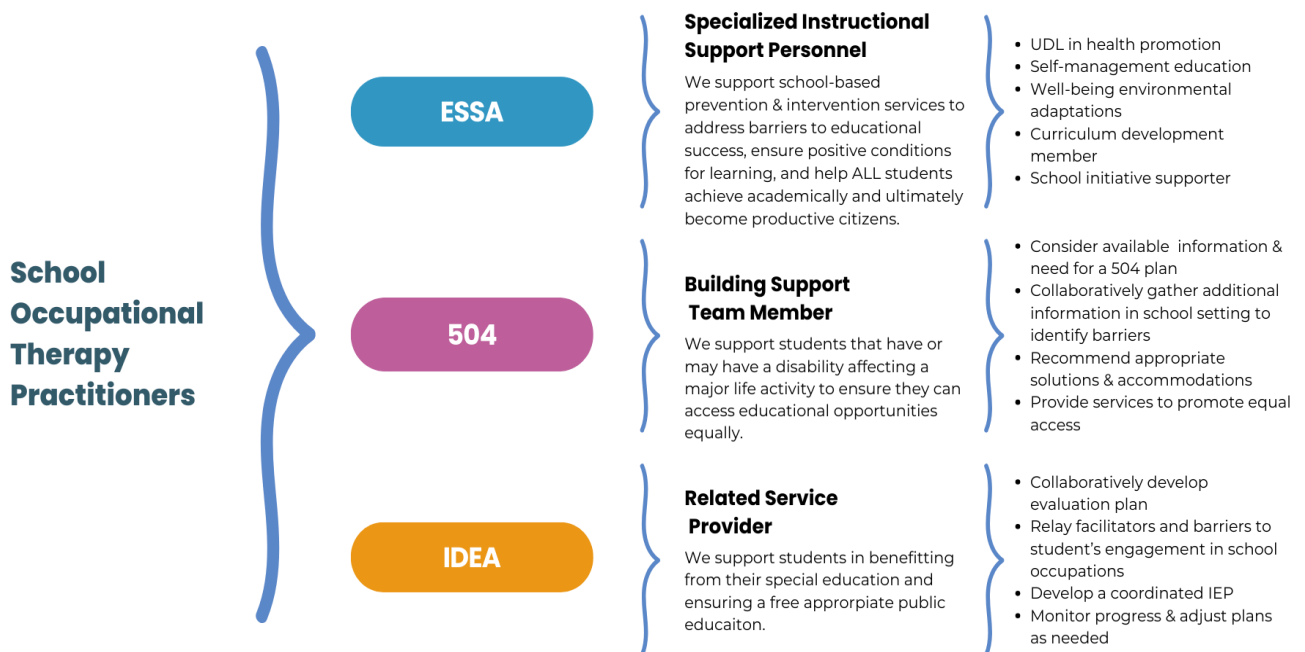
School Occupational Therapy Practitioners

ESSA

Specialized Instructional Support Personnel

We support school-based prevention & intervention services to address barriers to educational success, ensure positive conditions for learning, and help ALL students achieve academically and ultimately become productive citizens.

- UDL in health promotion
- Self-management education
- Well-being environmental adaptations
- Curriculum development member
- School initiative supporter

504

Building Support Team Member

We support students that have or may have a disability affecting a major life activity to ensure they can access educational opportunities equally.

- Consider available information & need for a 504 plan
- Collaboratively gather additional information in school setting to identify barriers
- Recommend appropriate solutions & accommodations
- Provide services to promote equal access

IDEA

Related Service Provider

We support students in benefitting from their special education and ensuring a free approrpiate public educaiton.

- Collaboratively develop evaluation plan
- Relay facilitators and barriers to student's engagement in school occupations
- Develop a coordinated IEP
- Monitor progress & adjust plans as needed